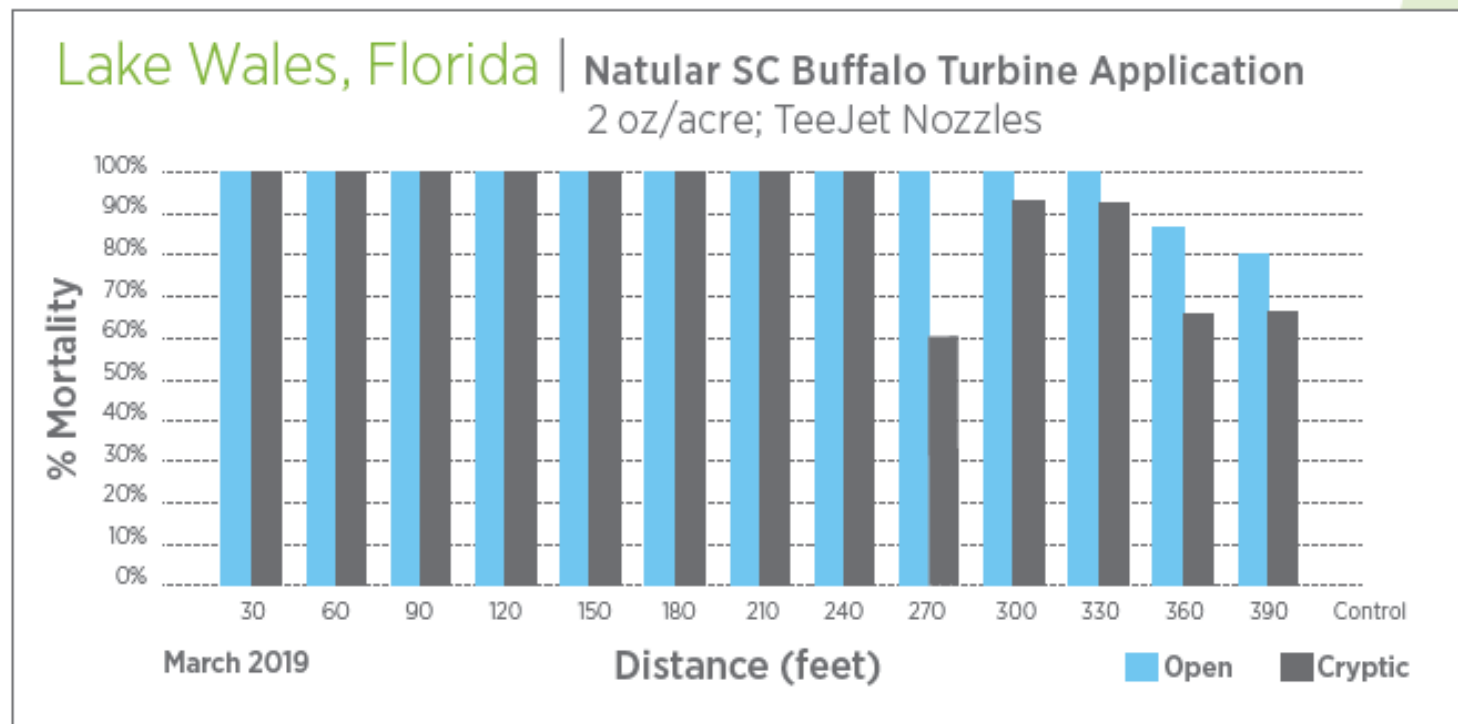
Lake Wales, Florida | Natular SC Buffalo Turbine Application
2 oz/acre; TeeJet Nozzles

100%
90%
80%
70%
60%
50%
40%
30%
20%
10%
0%

% Mortality

30 60 90 120 150 180 210 240 270 300 330 360 390 Control

March 2019

Distance (feet)

Open Cryptic